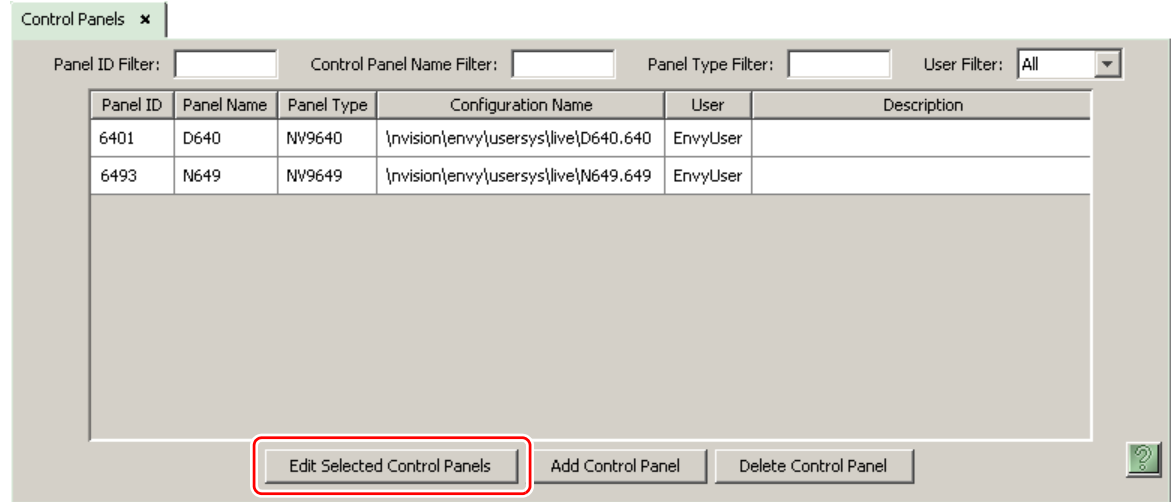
Control Panels ×

Panel ID Filter: Control Panel Name Filter: Panel Type Filter: User Filter: All

| Panel ID | Panel Name | Panel Type | Configuration Name | User | Description |
|---|---|---|---|---|---|
| 6401 | D640 | NV9640 | \nvision\envy\usersys\live\D640.640 | EnvyUser | |
| 6493 | N649 | NV9649 | \nvision\envy\usersys\live\N649.649 | EnvyUser | |

Edit Selected Control Panels | Add Control Panel | Delete Control Panel

?